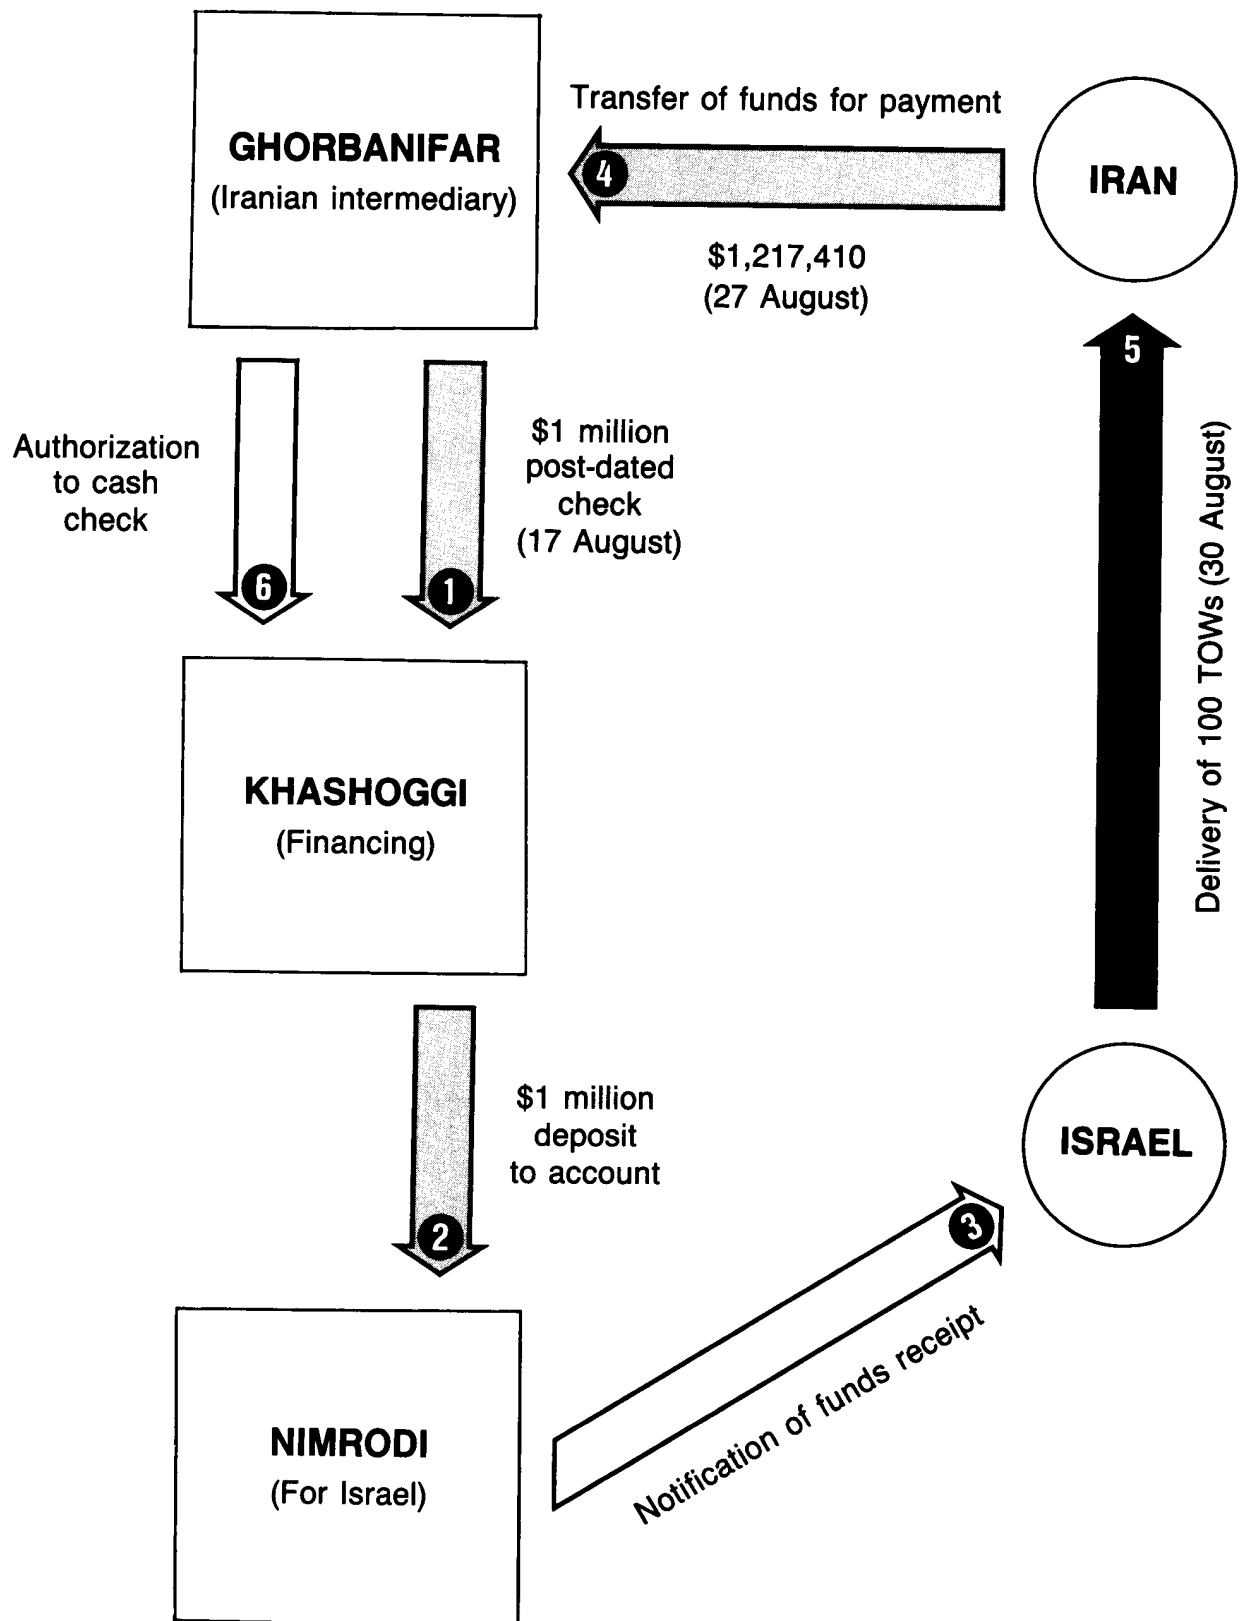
GHORBANIFAR
(Iranian intermediary)

Transfer of funds for payment

4

$1,217,410
(27 August)

IRAN

Authorization to cash check

6

1

$1 million post-dated check
(17 August)

5

Delivery of 100 TOWs (30 August)

KHASHOGGI
(Financing)

2

$1 million deposit to account

ISRAEL

3

Notification of funds receipt

NIMRODI
(For Israel)